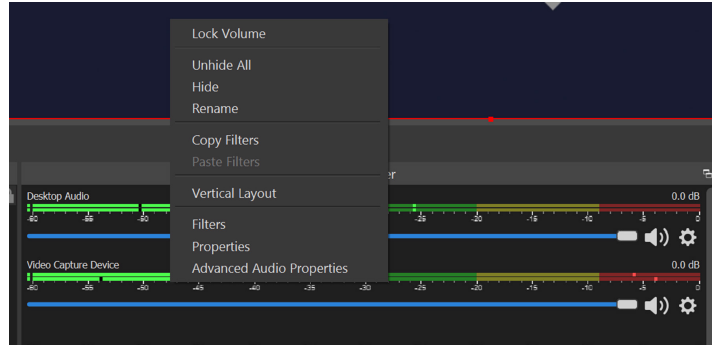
Lock Volume

Unhide All
Hide
Rename

Copy Filters
Paste Filters

Vertical Layout

Filters
Properties
Advanced Audio Properties

er

Desktop Audio
0.0 dB
-60 -55 -50 -25 -20 -15 -10 -5 0

Video Capture Device
0.0 dB
-60 -55 -50 -45 -40 -35 -30 -25 -20 -15 -10 -5 0